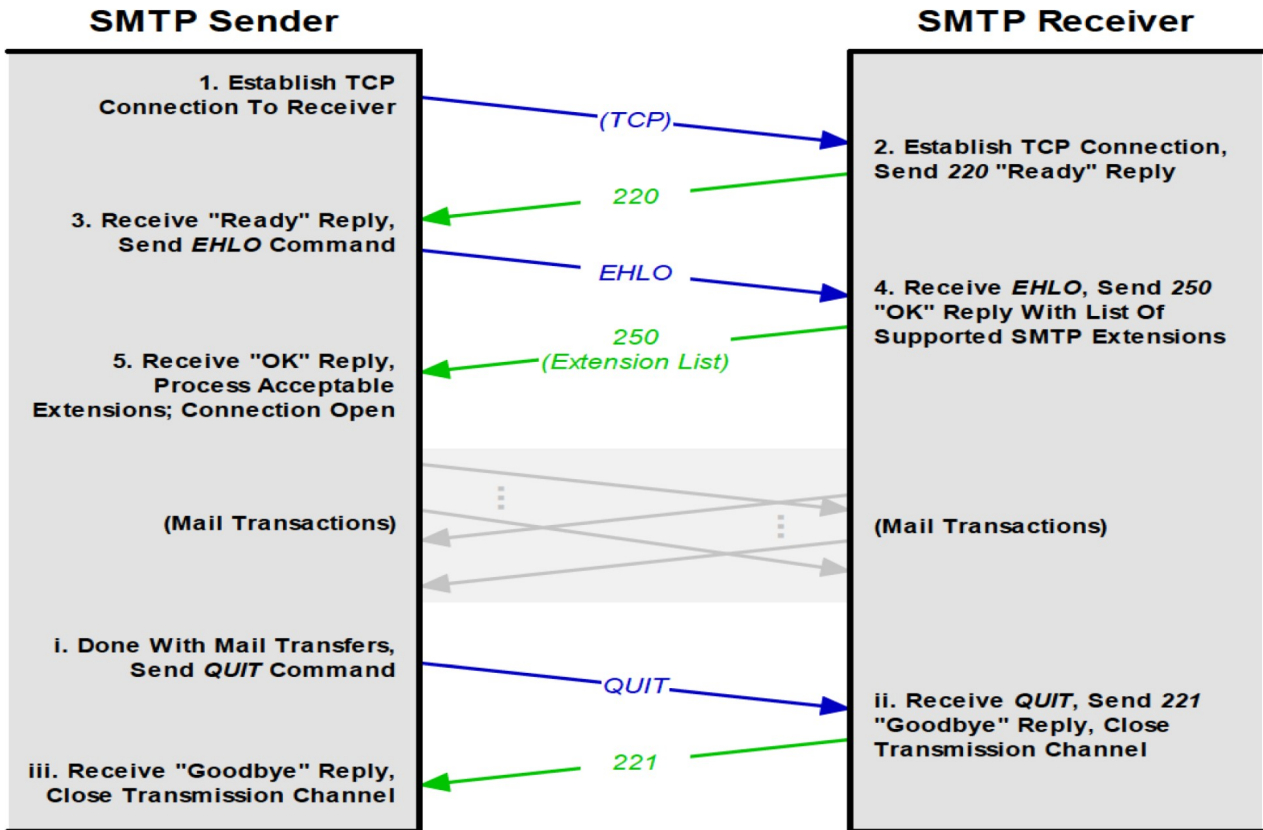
SMTP Sender

SMTP Receiver

1. Establish TCP Connection To Receiver

(TCP)

2. Establish TCP Connection, Send 220 "Ready" Reply

220

3. Receive "Ready" Reply, Send EHLO Command

EHLO

4. Receive EHLO, Send 250 "OK" Reply With List Of Supported SMTP Extensions

250
(Extension List)

5. Receive "OK" Reply, Process Acceptable Extensions; Connection Open

(Mail Transactions)

(Mail Transactions)

i. Done With Mail Transfers, Send QUIT Command

QUIT

ii. Receive QUIT, Send 221 "Goodbye" Reply, Close Transmission Channel

221

iii. Receive "Goodbye" Reply, Close Transmission Channel